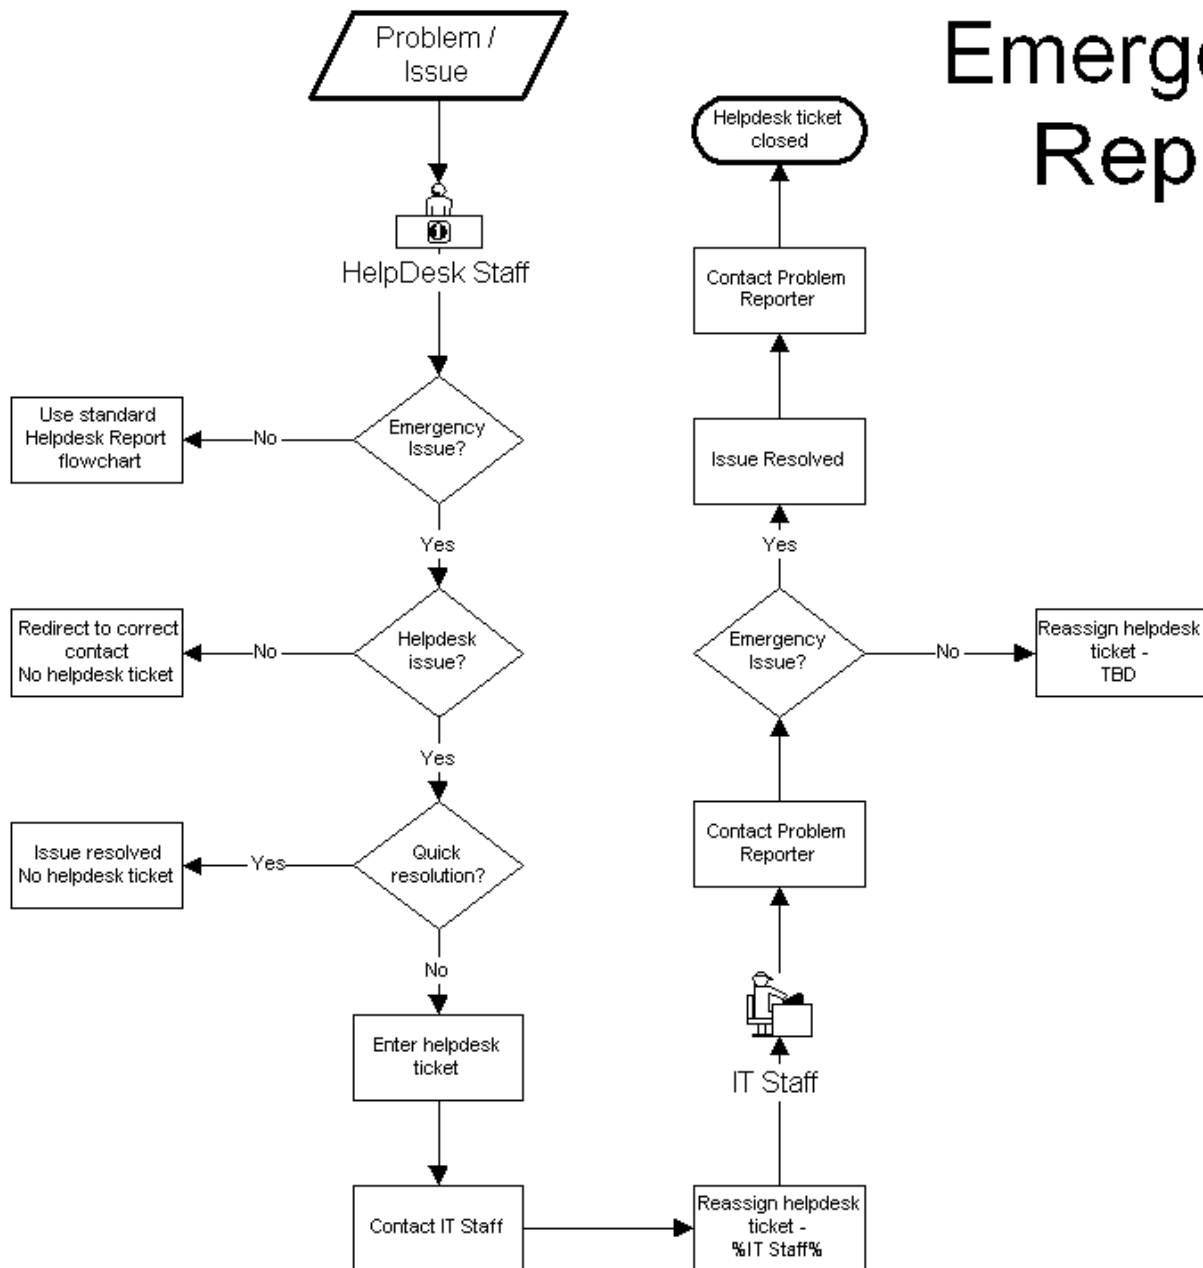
Emerge
Rep

Problem / Issue

HelpDesk Staff

Emergency Issue?

No

Use standard Helpdesk Report flowchart

Yes

Helpdesk issue?

No

Redirect to correct contact No helpdesk ticket

Yes

Quick resolution?

Yes

Issue resolved No helpdesk ticket

No

Enter helpdesk ticket

Contact IT Staff

Reassign helpdesk ticket - %IT Staff%

IT Staff

Contact Problem Reporter

Emergency Issue?

No

Reassign helpdesk ticket - TBD

Yes

Issue Resolved

Contact Problem Reporter

Helpdesk ticket closed